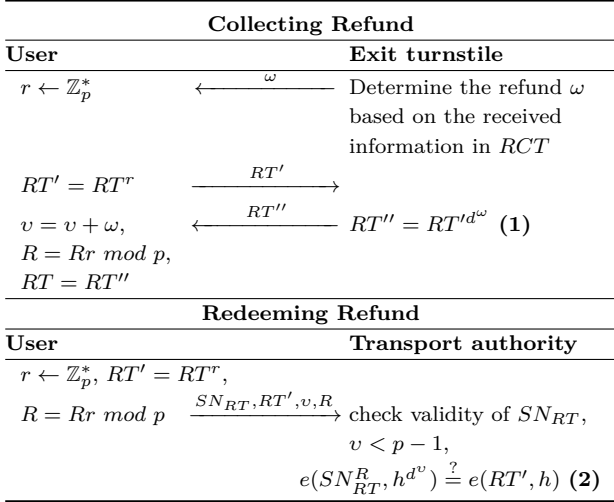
**Collecting Refund**

| User | | Exit turnstile |
|---|---|---|
| $r \leftarrow \mathbb{Z}_p^*$ | $\xleftarrow{\omega}$ | Determine the refund $\omega$ based on the received information in $RCT$ |
| $RT' = RT^r$ | $\xrightarrow{RT'}$ | |
| $v = v + \omega$, $R = Rr \ mod \ p$, $RT = RT''$ | $\xleftarrow{RT''}$ | $RT'' = RT'^{d^{\omega}}$ **(1)** |

**Redeeming Refund**

| User | | Transport authority |
|---|---|---|
| $r \leftarrow \mathbb{Z}_p^*$, $RT' = RT^r$, | | |
| $R = Rr \ mod \ p$ | $\xrightarrow{SN_{RT}, RT', v, R}$ | check validity of $SN_{RT}$, $v < p - 1$, $e(SN_{RT}^R, h^{d^v}) \stackrel{?}{=} e(RT', h)$ **(2)** |